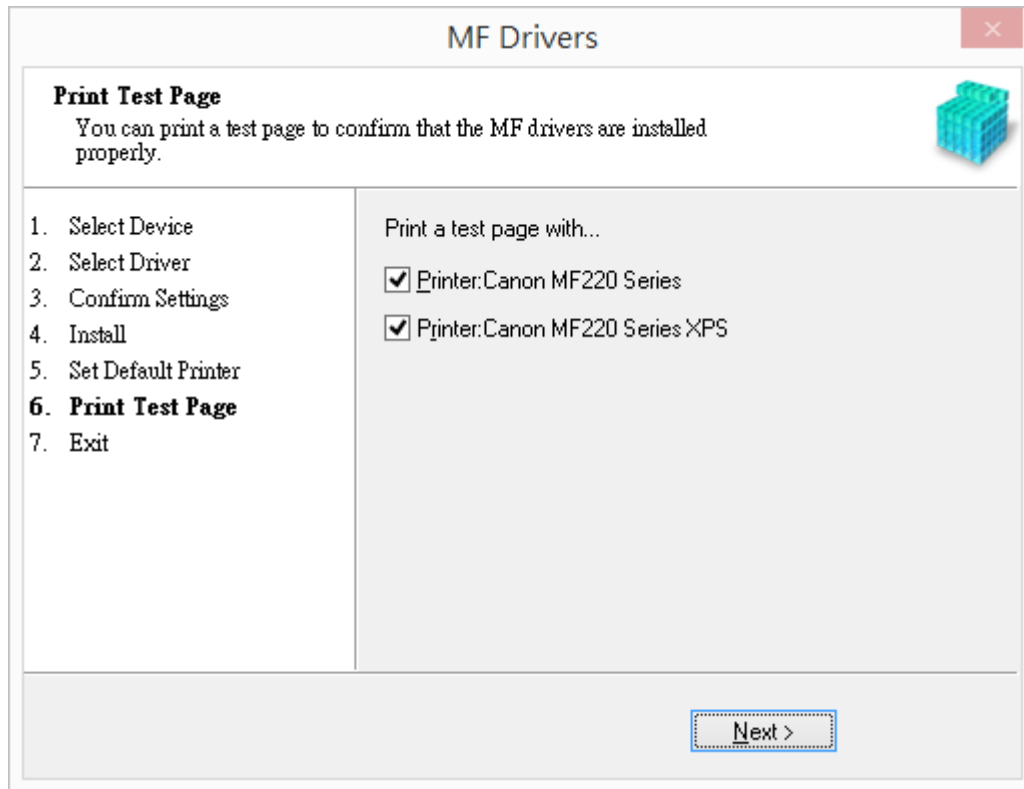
MF Drivers

Print Test Page
You can print a test page to confirm that the MF drivers are installed properly.

1. Select Device
2. Select Driver
3. Confirm Settings
4. Install
5. Set Default Printer
6. Print Test Page
7. Exit

Print a test page with...

☑ Printer:Canon MF220 Series

☑ Printer:Canon MF220 Series XPS

Next >